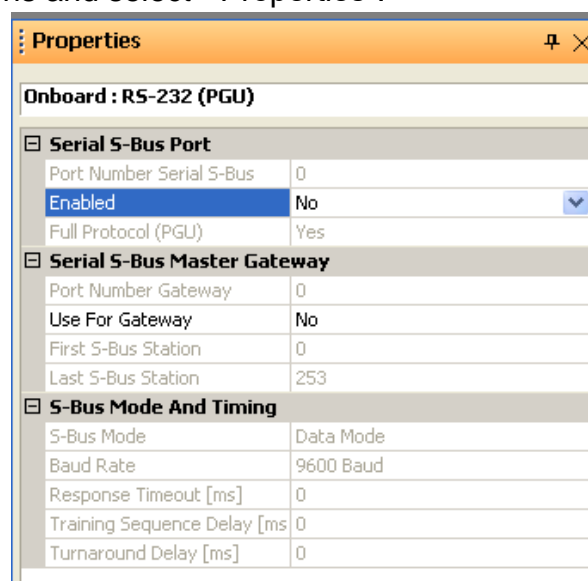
Properties

Onboard : RS-232 (PGU)

| ⊟ Serial S-Bus Port | |
|---|---|
| Port Number Serial S-Bus | 0 |
| Enabled | No |
| Full Protocol (PGU) | Yes |
| ⊟ Serial S-Bus Master Gateway | |
| Port Number Gateway | 0 |
| Use For Gateway | No |
| First S-Bus Station | 0 |
| Last S-Bus Station | 253 |
| ⊟ S-Bus Mode And Timing | |
| S-Bus Mode | Data Mode |
| Baud Rate | 9600 Baud |
| Response Timeout [ms] | 0 |
| Training Sequence Delay [ms | 0 |
| Turnaround Delay [ms] | 0 |